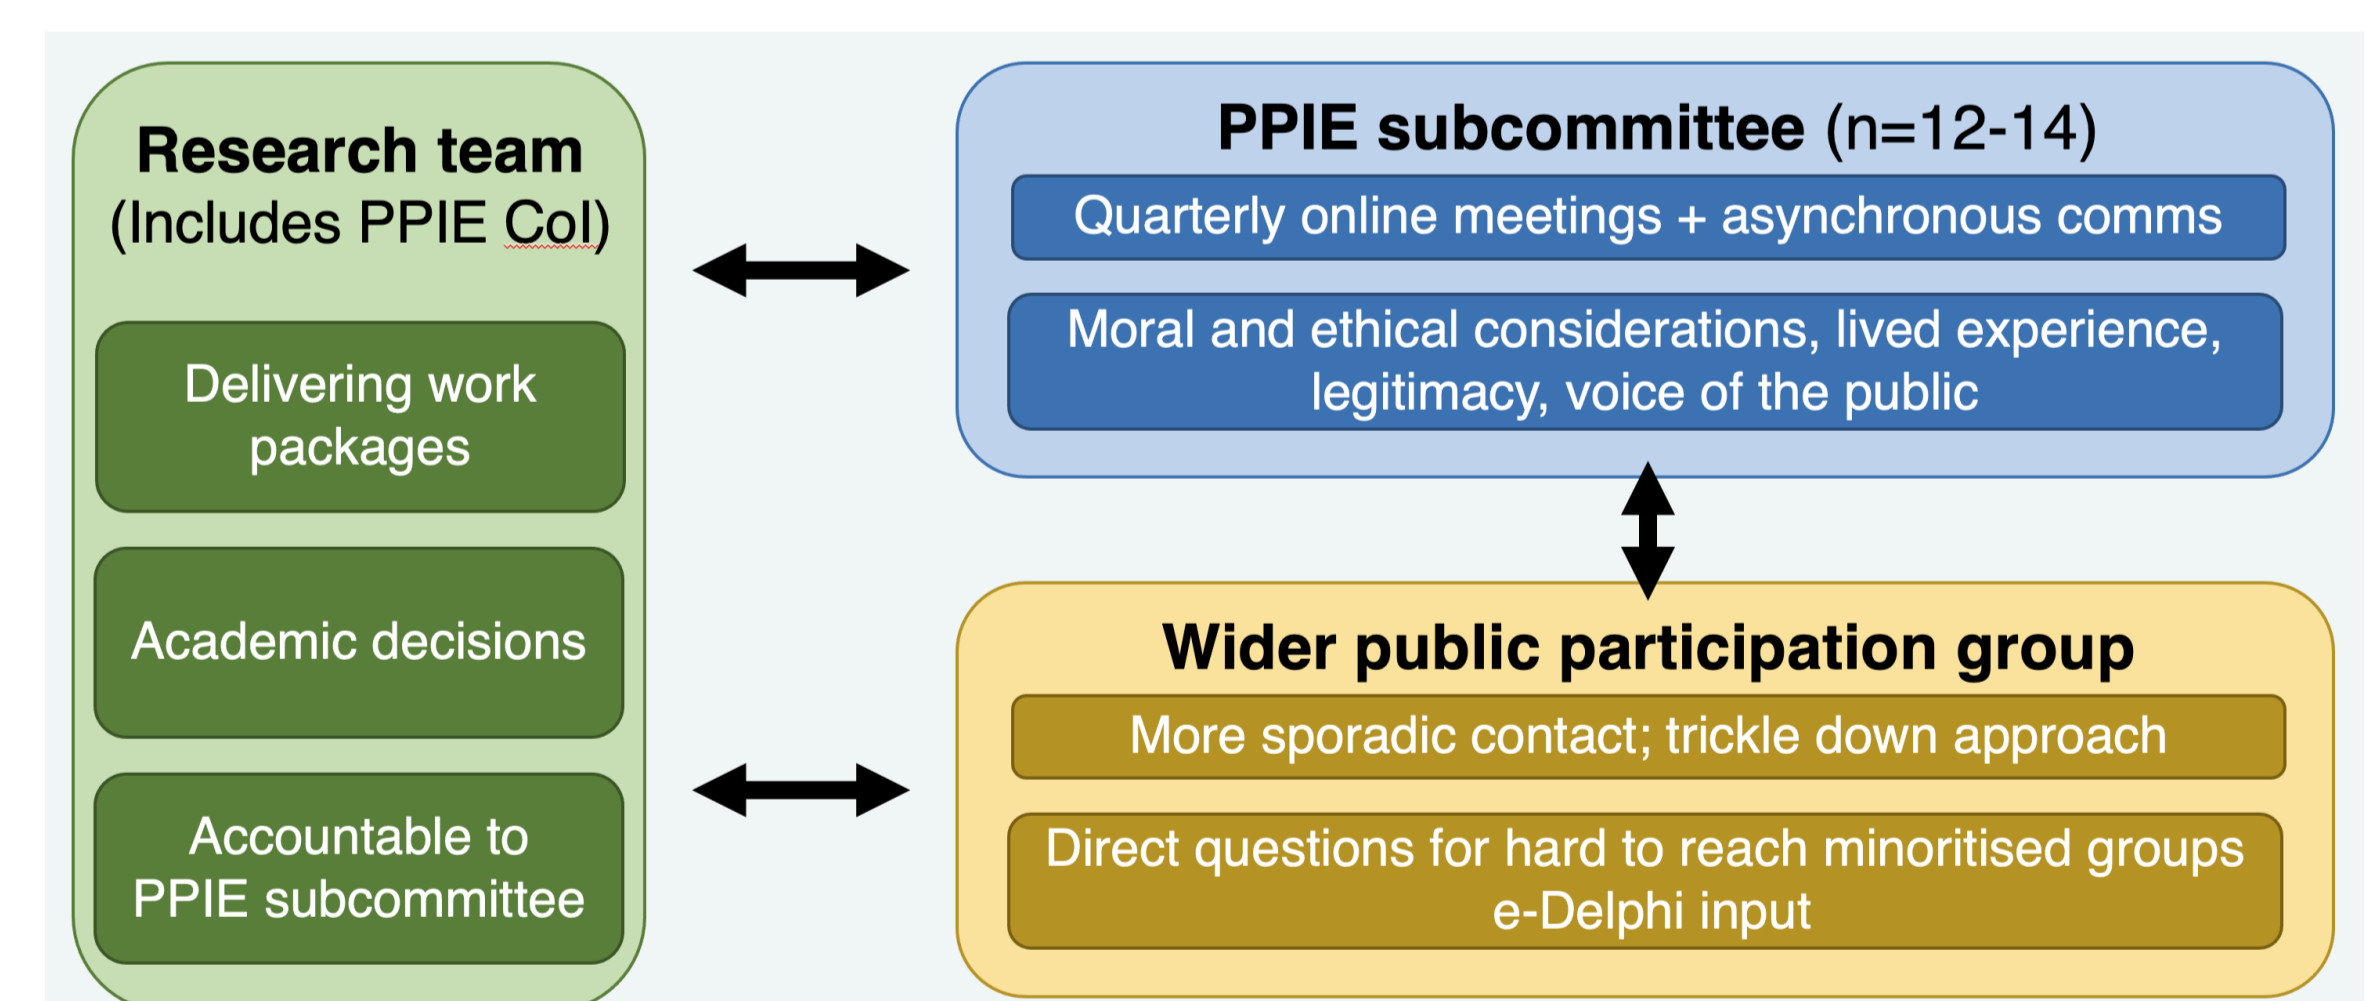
Research team
(Includes PPIE CoI)

Delivering work packages

Academic decisions

Accountable to PPIE subcommittee

PPIE subcommittee (n=12-14)

Quarterly online meetings + asynchronous comms

Moral and ethical considerations, lived experience, legitimacy, voice of the public

Wider public participation group

More sporadic contact; trickle down approach

Direct questions for hard to reach minoritised groups e-Delphi input